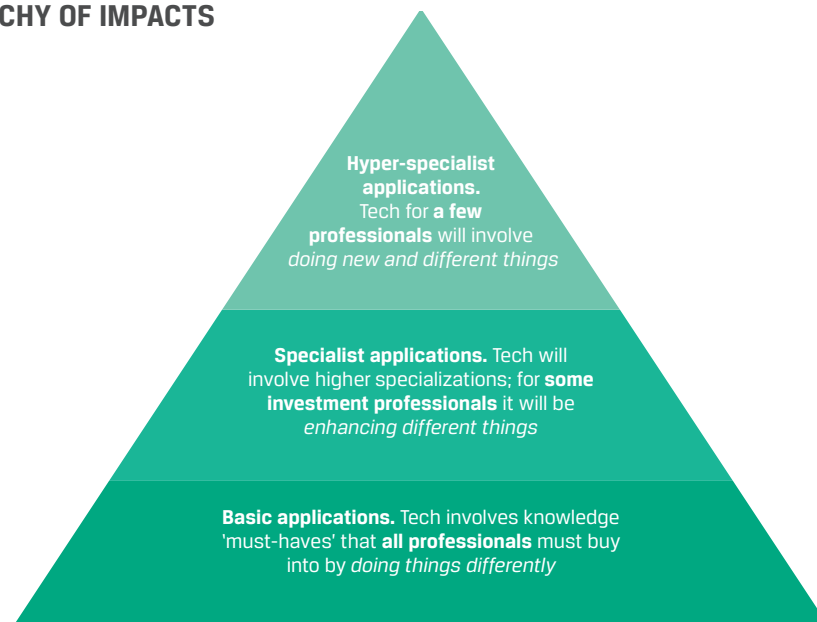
CHY OF IMPACTS

Hyper-specialist applications. Tech for a few professionals will involve doing new and different things

Specialist applications. Tech will involve higher specializations; for some investment professionals it will be enhancing different things

Basic applications. Tech involves knowledge 'must-haves' that all professionals must buy into by doing things differently